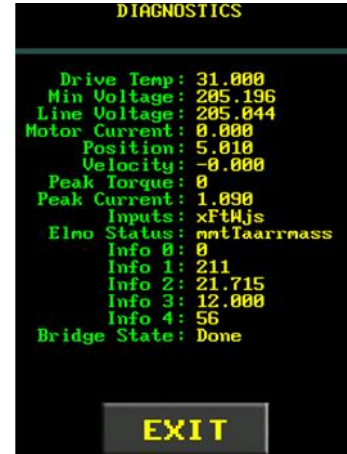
DIAGNOSTICS

Drive Temp: 31.000
Min Voltage: 205.196
Line Voltage: 205.044
Motor Current: 0.000
Position: 5.010
Velocity: -0.000
Peak Torque: 0
Peak Current: 1.090
Inputs: xFtWjs
Elmo Status: mmtTaarrmass
Info 0: 0
Info 1: 211
Info 2: 21.715
Info 3: 12.000
Info 4: 56
Bridge State: Done

EXIT